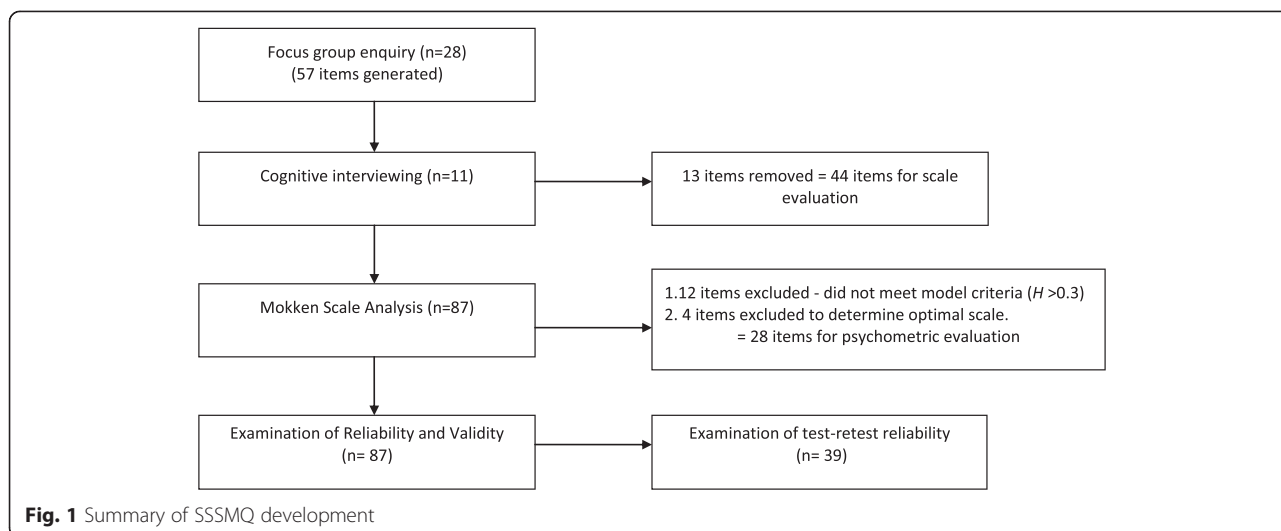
Focus group enquiry (n=28)
(57 items generated)

Cognitive interviewing (n=11)

13 items removed = 44 items for scale evaluation

Mokken Scale Analysis (n=87)

1.12 items excluded - did not meet model criteria ($H$ >0.3)
2. 4 items excluded to determine optimal scale.
= 28 items for psychometric evaluation

Examination of Reliability and Validity
(n= 87)

Examination of test-retest reliability
(n= 39)

**Fig. 1** Summary of SSSMQ development